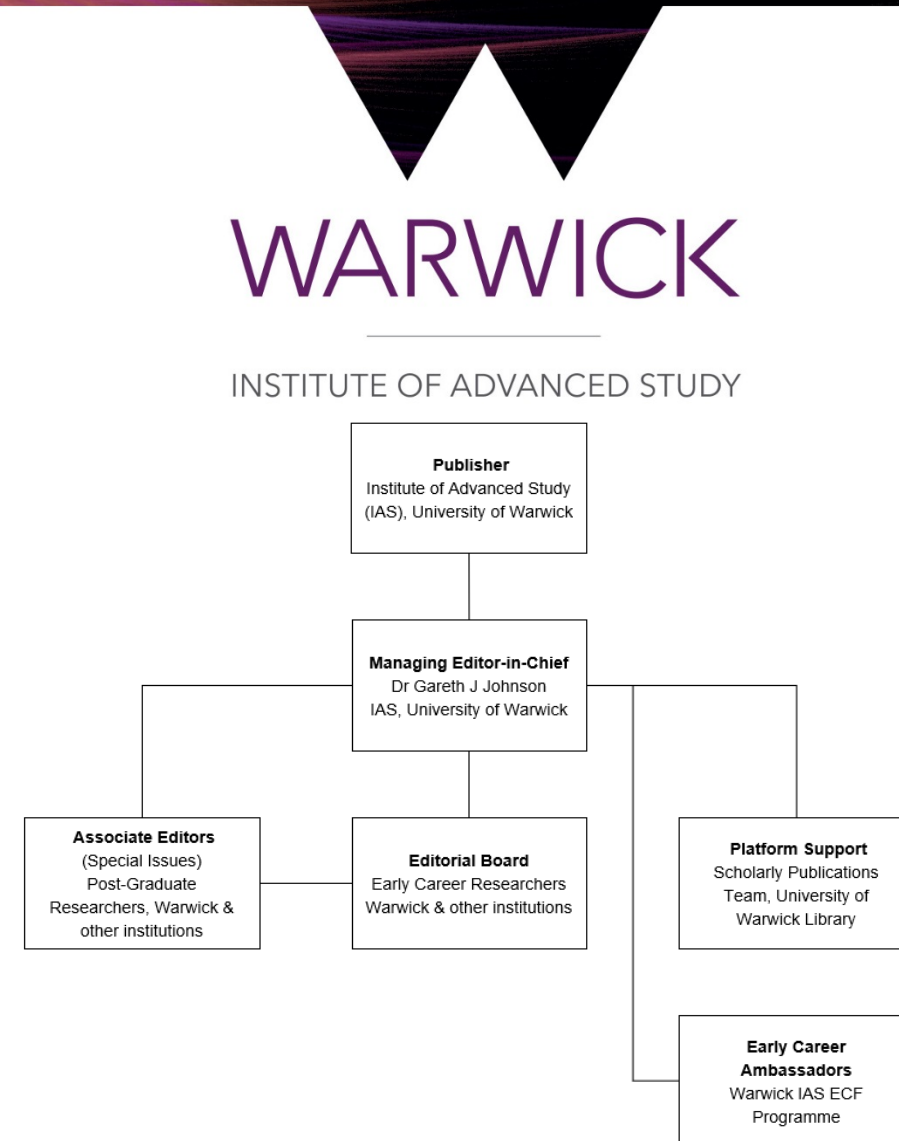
WARWICK

INSTITUTE OF ADVANCED STUDY

**Publisher**
Institute of Advanced Study (IAS), University of Warwick

**Managing Editor-in-Chief**
Dr Gareth J Johnson
IAS, University of Warwick

**Associate Editors**
(Special Issues)
Post-Graduate Researchers, Warwick & other institutions

**Editorial Board**
Early Career Researchers
Warwick & other institutions

**Platform Support**
Scholarly Publications Team, University of Warwick Library

**Early Career Ambassadors**
Warwick IAS ECF Programme